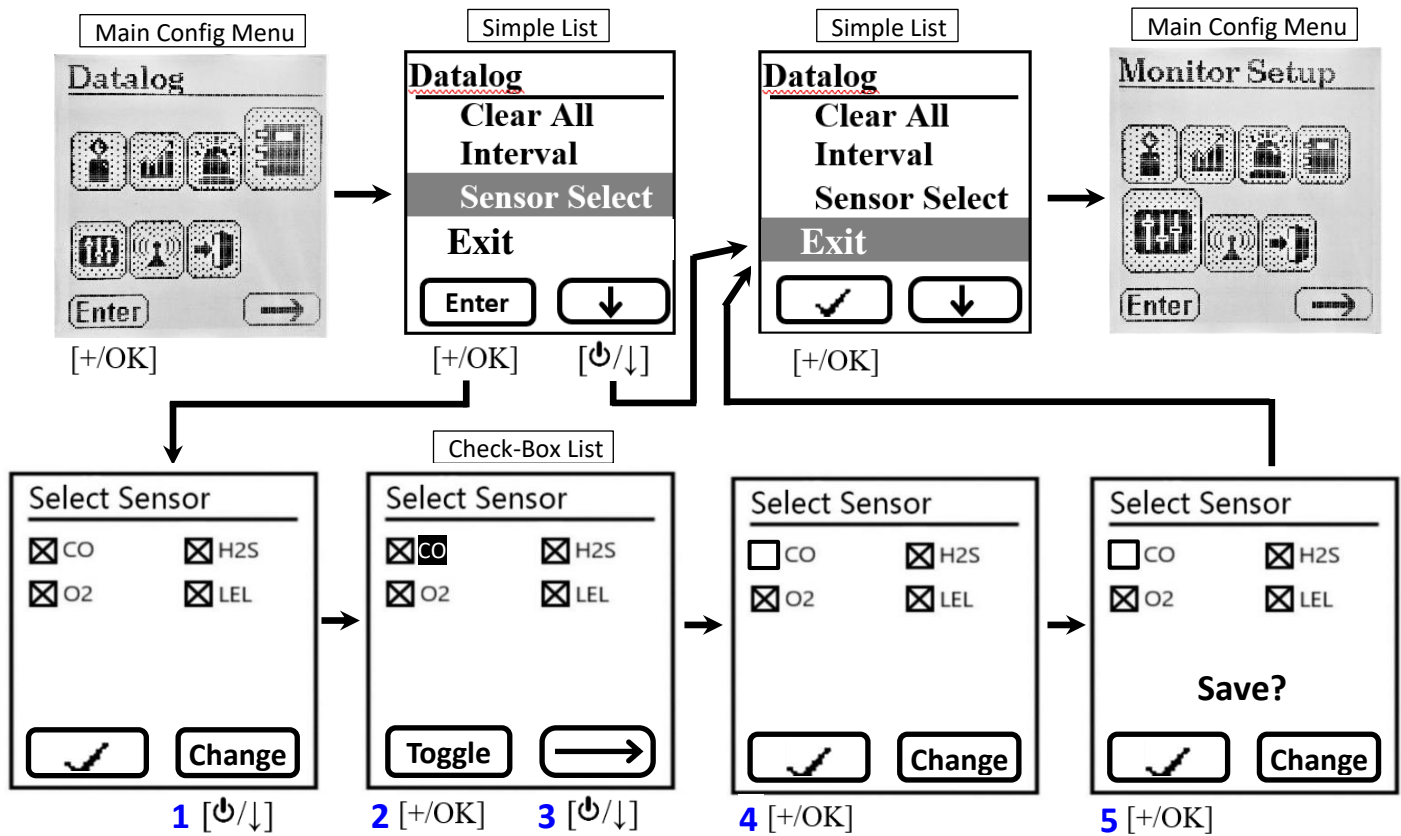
Main Config Menu

Datalog

Enter

[+/OK]

Simple List

Datalog

Clear All

Interval

Sensor Select

Exit

Enter ↓

[+/OK] [⏻/↓]

Simple List

Datalog

Clear All

Interval

Sensor Select

Exit

✓ ↓

[+/OK]

Main Config Menu

Monitor Setup

Enter

Select Sensor

☒CO ☒H2S

☒O2 ☒LEL

✓ Change

1 [⏻/↓]

Check-Box List

Select Sensor

☒CO ☒H2S

☒O2 ☒LEL

Toggle ⟶

2 [+/OK] 3 [⏻/↓]

Select Sensor

☐CO ☒H2S

☒O2 ☒LEL

✓ Change

4 [+/OK]

Select Sensor

☐CO ☒H2S

☒O2 ☒LEL

Save?

✓ Change

5 [+/OK]